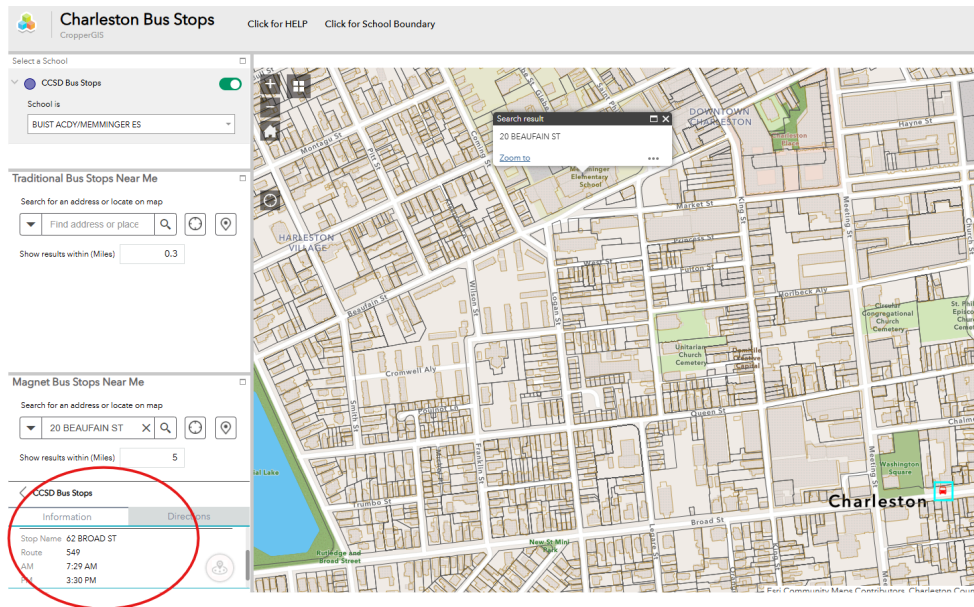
Charleston Bus Stops
CropperGIS
Click for HELP
Click for School Boundary

Select a School
CCSD Bus Stops
School is
BUIST ACDY/MEMMINGER ES

Traditional Bus Stops Near Me
Search for an address or locate on map
Find address or place
Show results within (Miles) 0.3

Magnet Bus Stops Near Me
Search for an address or locate on map
20 BEAUFAIN ST
Show results within (Miles) 5

CCSD Bus Stops
Information
Directions

Stop Name 62 BROAD ST
Route 549
AM 7:29 AM
PM 3:30 PM

Search result
20 BEAUFAIN ST
Zoom to

DOWNTOWN CHARLESTON
Memminger Elementary School
HARLESTON VILLAGE
Montagu St
Pitt St
Coming St
Hayne St
Market St
King St
Meeting St
Church St
Wentworth St
Beaufain St
Wilson St
Horlbeck Aly
Cromwell Aly
Smith St
Queen St
Franklin St
Logan St
Broad St
Trumbo St
Unitarian Church Cemetery
Circular Congregational Church Cemetery
St. Phil Episco Chu Cem
Washington Square
Charleston
New St Mini Park
Rutledge and Broad Street
Lake
Esri Community Maps Contributors, Charleston Coun